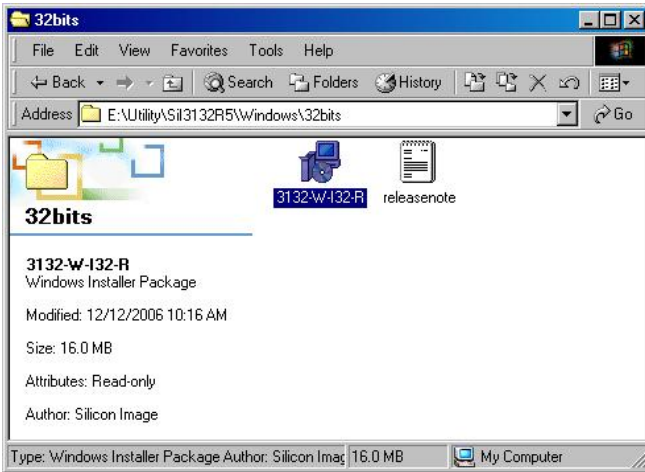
32bits

File Edit View Favorites Tools Help

Back Search Folders History

Address E:\Utility\Sil3132R5\Windows\32bits

Go

32bits

3132-W-I32-R

releasenote

3132-W-I32-R
Windows Installer Package

Modified: 12/12/2006 10:16 AM

Size: 16.0 MB

Attributes: Read-only

Author: Silicon Image

Type: Windows Installer Package Author: Silicon Imag 16.0 MB

My Computer